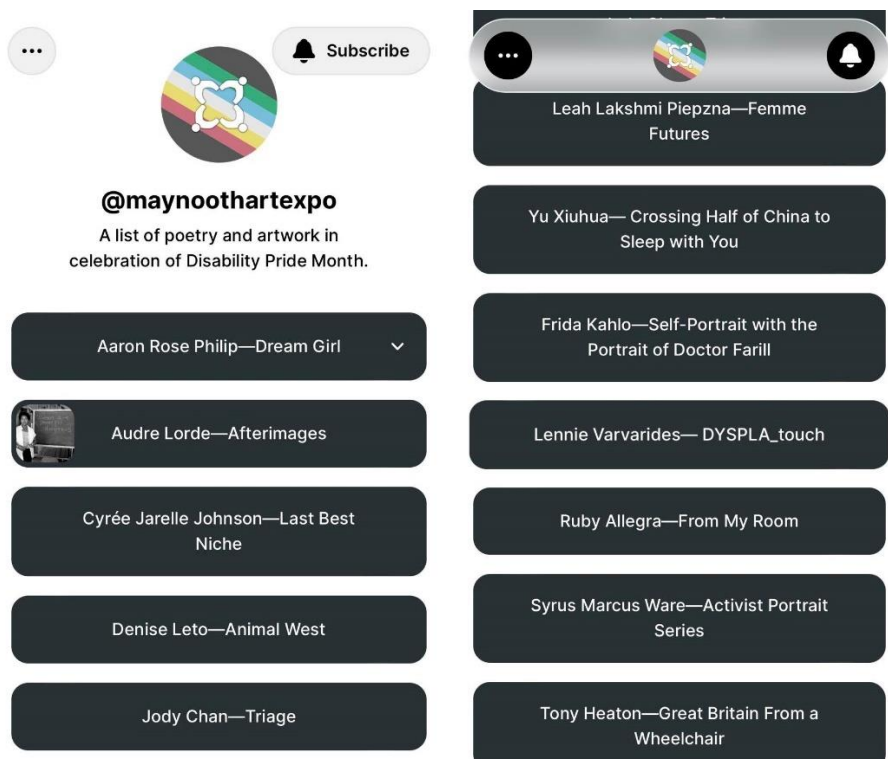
Subscribe

@maynoothartexpo

A list of poetry and artwork in celebration of Disability Pride Month.

Aaron Rose Philip—Dream Girl

Audre Lorde—Afterimages

Cyrée Jarelle Johnson—Last Best Niche

Denise Leto—Animal West

Jody Chan—Triage

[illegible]

Leah Lakshmi Piepzna—Femme Futures

Yu Xiuhua— Crossing Half of China to Sleep with You

Frida Kahlo—Self-Portrait with the Portrait of Doctor Farill

Lennie Varvarides— DYSPLA_touch

Ruby Allegra—From My Room

Syrus Marcus Ware—Activist Portrait Series

Tony Heaton—Great Britain From a Wheelchair